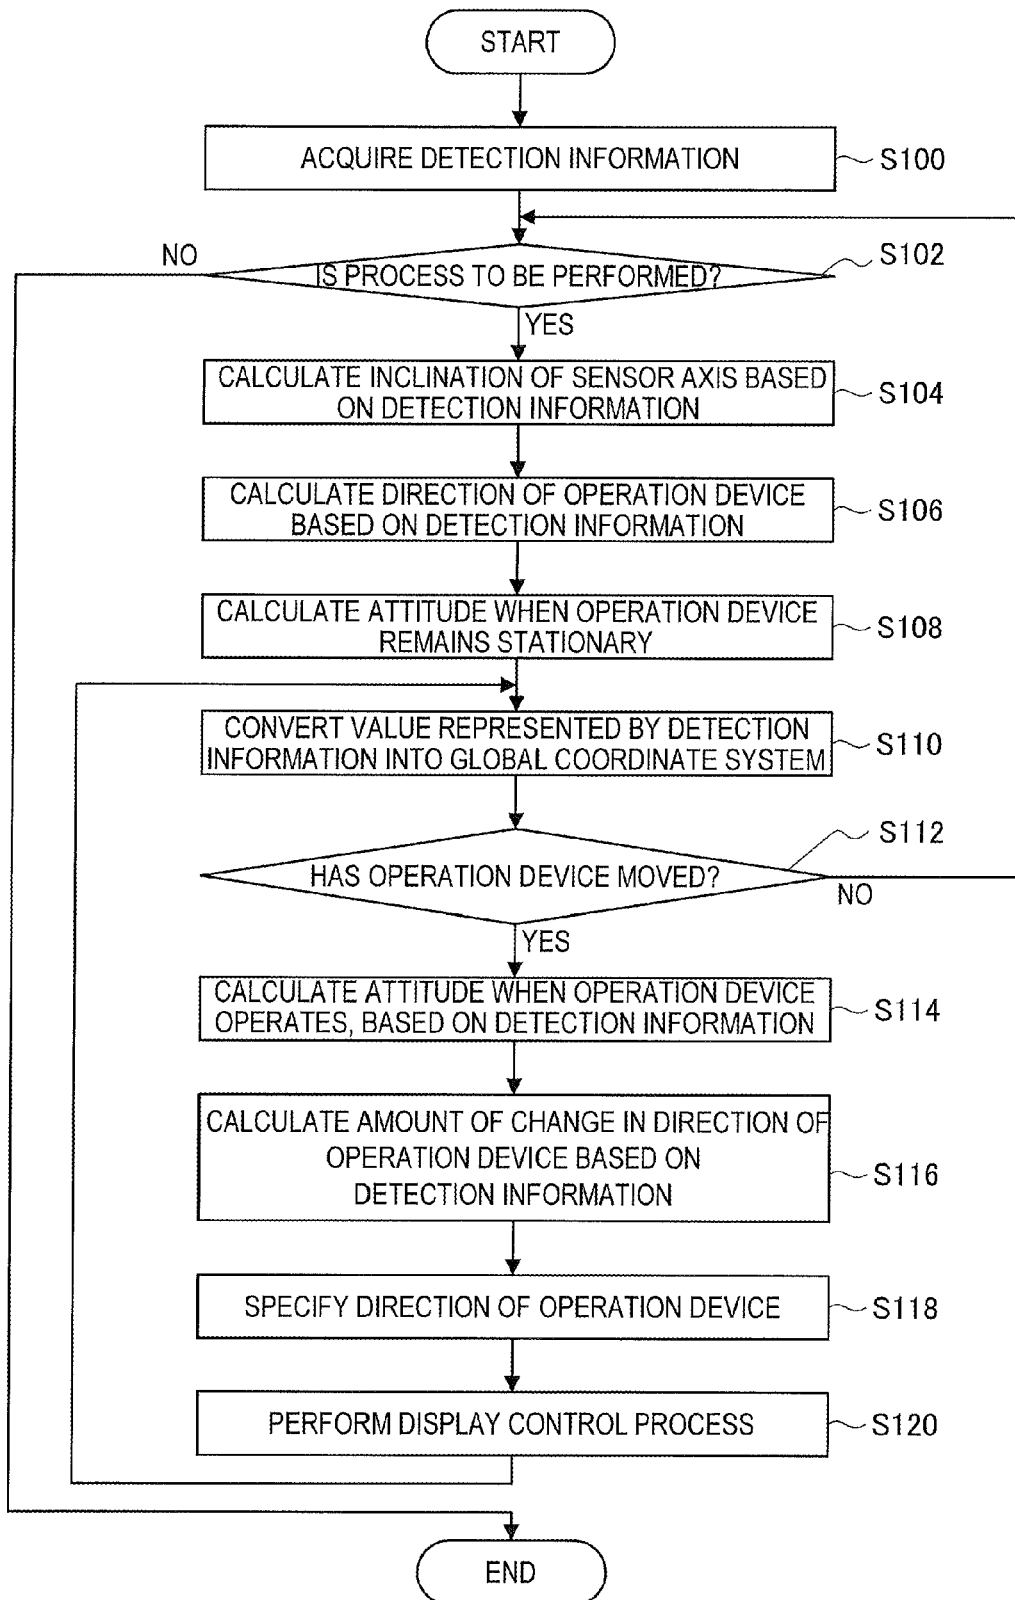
START

ACQUIRE DETECTION INFORMATION
S100

NO
IS PROCESS TO BE PERFORMED?
S102
YES

CALCULATE INCLINATION OF SENSOR AXIS BASED ON DETECTION INFORMATION
S104

CALCULATE DIRECTION OF OPERATION DEVICE BASED ON DETECTION INFORMATION
S106

CALCULATE ATTITUDE WHEN OPERATION DEVICE REMAINS STATIONARY
S108

CONVERT VALUE REPRESENTED BY DETECTION INFORMATION INTO GLOBAL COORDINATE SYSTEM
S110

S112
HAS OPERATION DEVICE MOVED?
NO
YES

CALCULATE ATTITUDE WHEN OPERATION DEVICE OPERATES, BASED ON DETECTION INFORMATION
S114

CALCULATE AMOUNT OF CHANGE IN DIRECTION OF OPERATION DEVICE BASED ON DETECTION INFORMATION
S116

SPECIFY DIRECTION OF OPERATION DEVICE
S118

PERFORM DISPLAY CONTROL PROCESS
S120

END